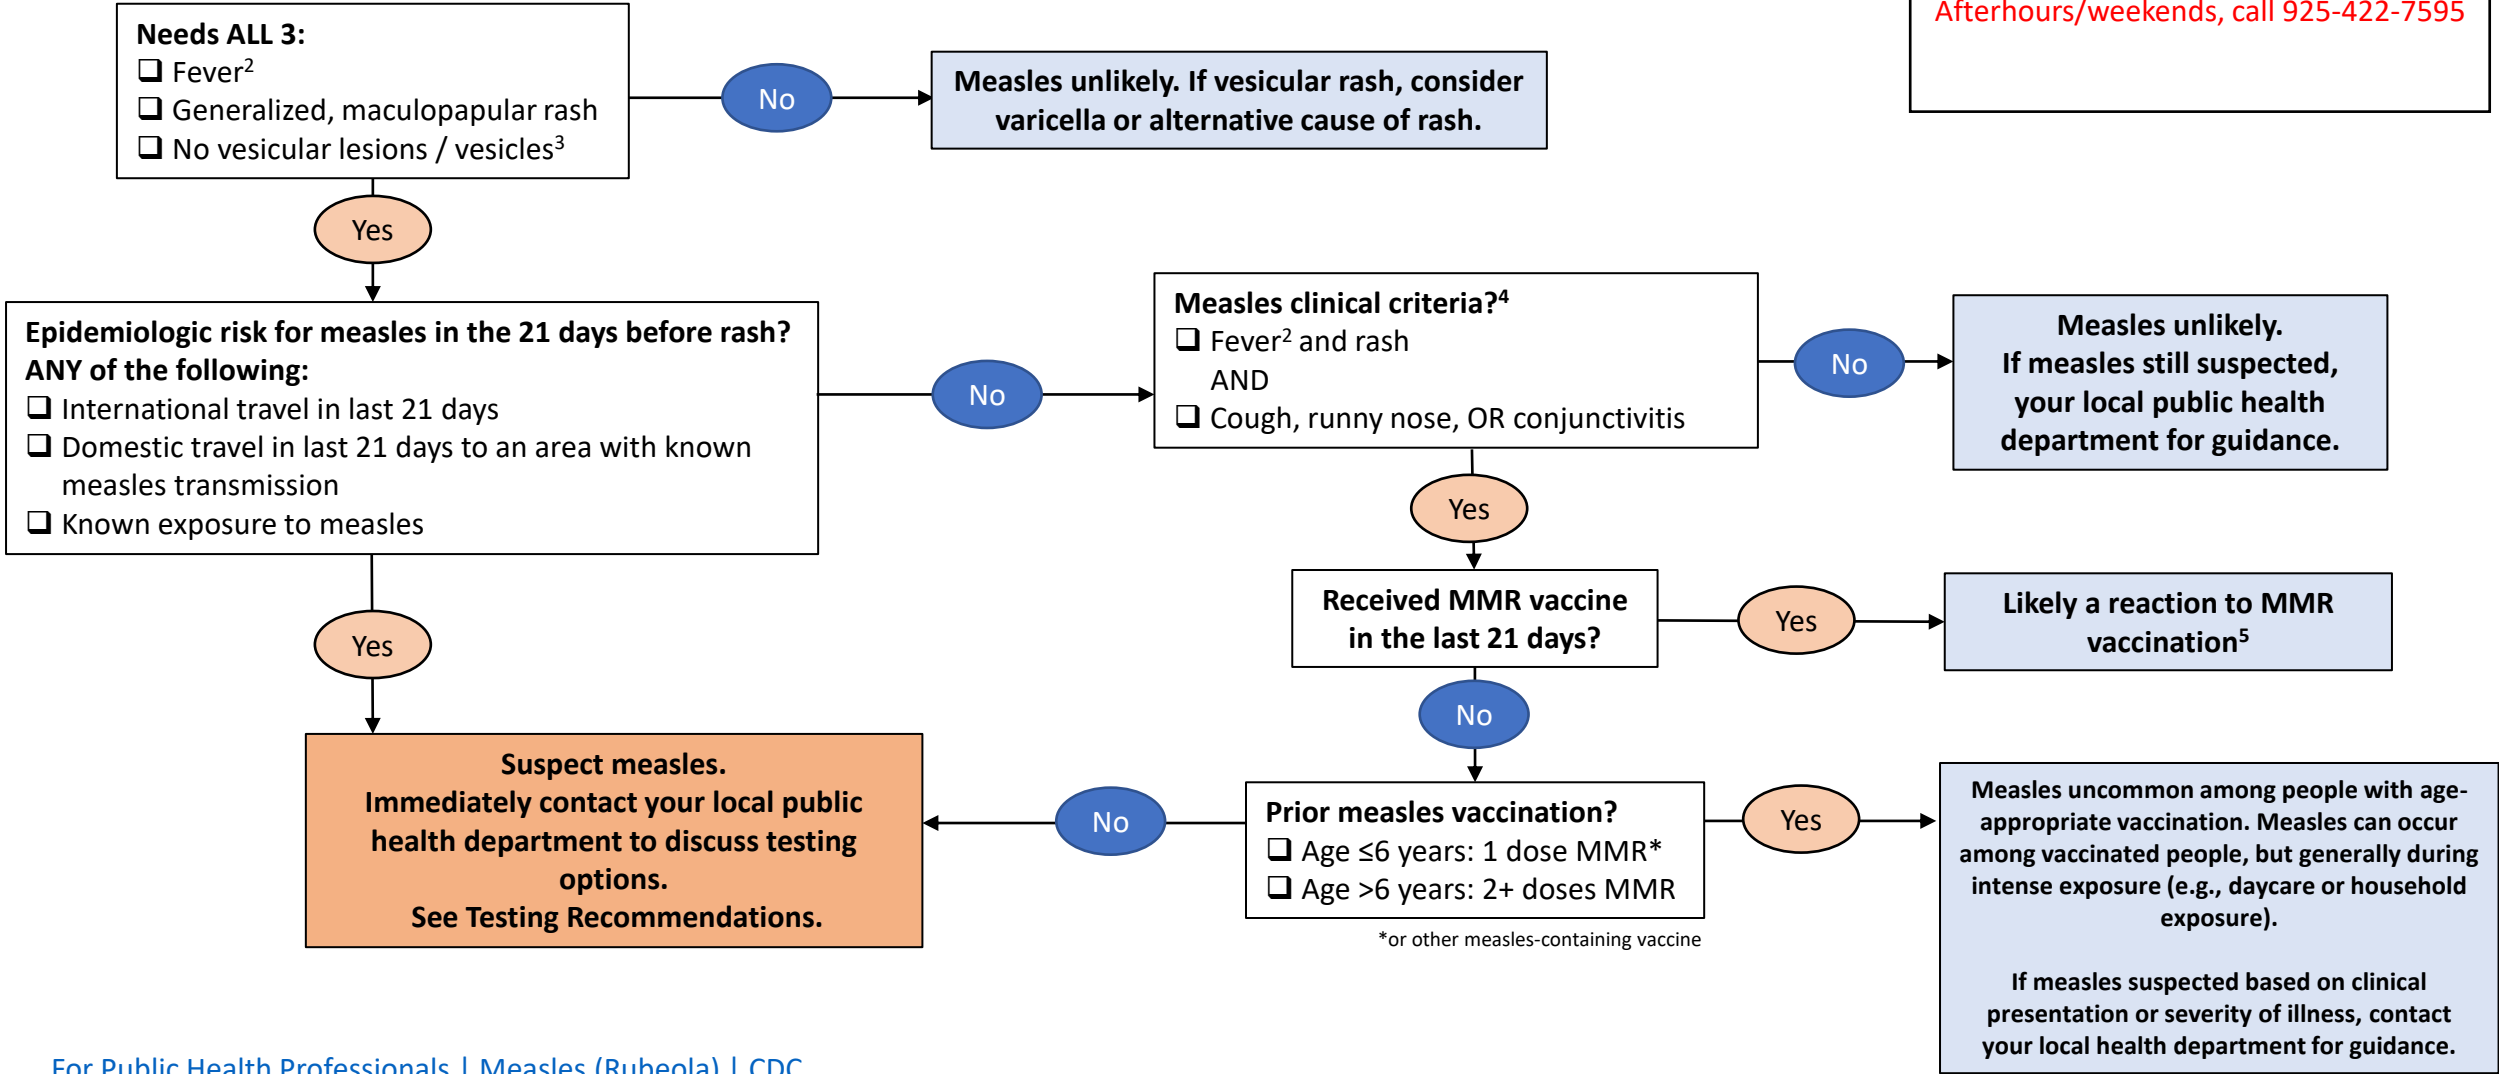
Afterhours/weekends, call 925-422-7595

Needs ALL 3:
❑ Fever²
❑ Generalized, maculopapular rash
❑ No vesicular lesions / vesicles³

No

Measles unlikely. If vesicular rash, consider varicella or alternative cause of rash.

Yes

Epidemiologic risk for measles in the 21 days before rash? ANY of the following:
❑ International travel in last 21 days
❑ Domestic travel in last 21 days to an area with known measles transmission
❑ Known exposure to measles

No

Measles clinical criteria?⁴
❑ Fever² and rash
AND
❑ Cough, runny nose, OR conjunctivitis

No

Measles unlikely.
If measles still suspected, your local public health department for guidance.

Yes

Received MMR vaccine in the last 21 days?

Yes

Likely a reaction to MMR vaccination⁵

Yes

No

Suspect measles.
Immediately contact your local public health department to discuss testing options.
See Testing Recommendations.

No

Prior measles vaccination?
❑ Age ≤6 years: 1 dose MMR*
❑ Age >6 years: 2+ doses MMR

*or other measles-containing vaccine

Yes

Measles uncommon among people with age-appropriate vaccination. Measles can occur among vaccinated people, but generally during intense exposure (e.g., daycare or household exposure).

If measles suspected based on clinical presentation or severity of illness, contact your local health department for guidance.

For Public Health Professionals | Measles (Rubeola) | CDC